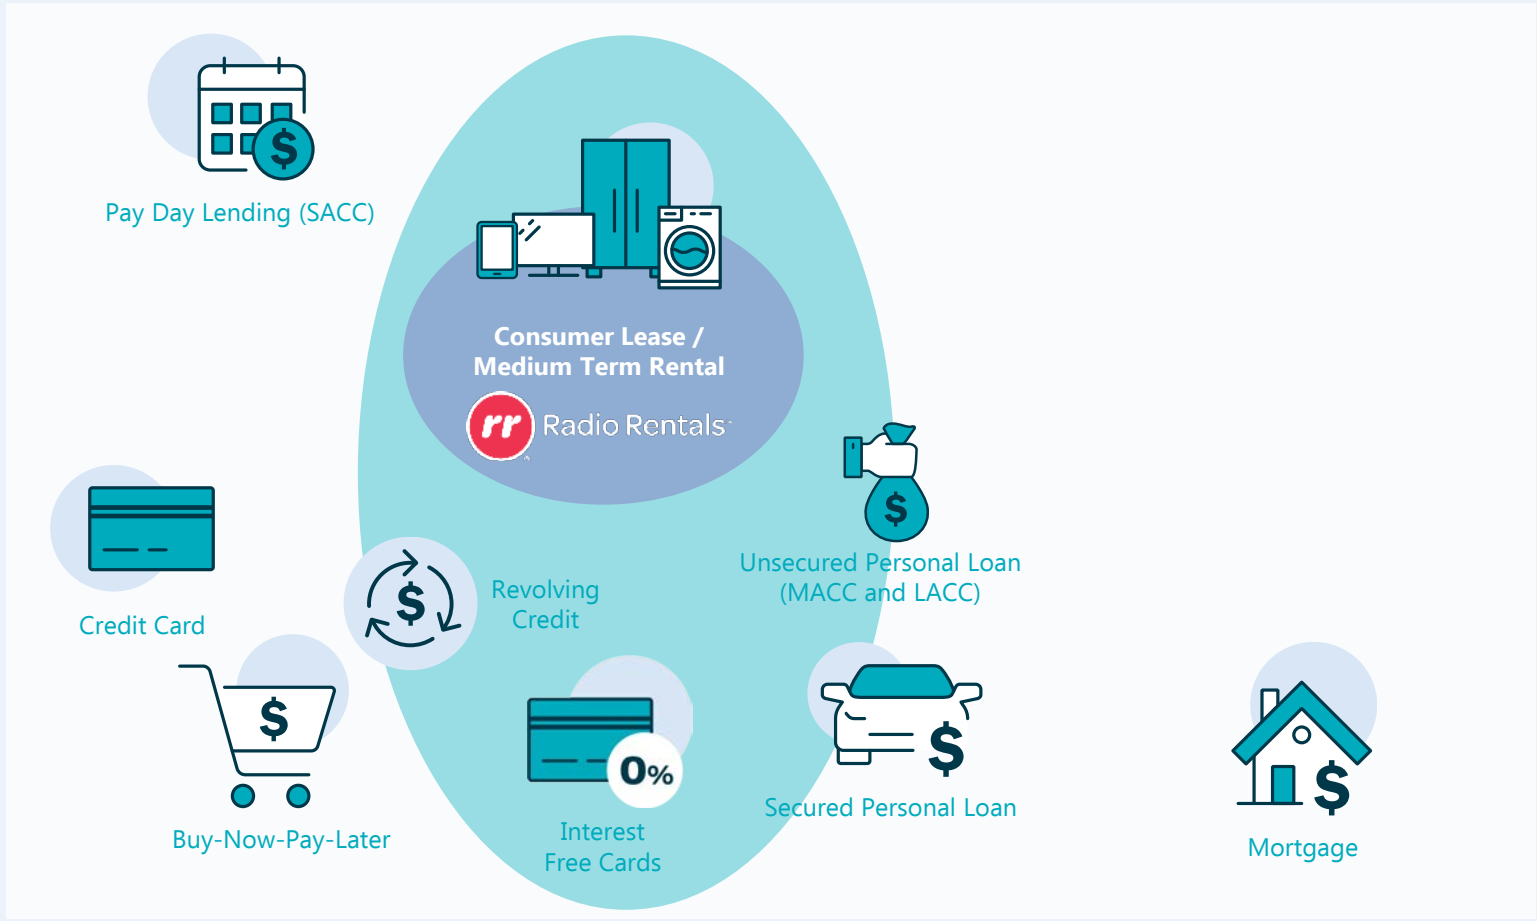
Pay Day Lending (SACC)

Consumer Lease / Medium Term Rental

rr Radio Rentals

Unsecured Personal Loan (MACC and LACC)

Credit Card

Revolving Credit

Buy-Now-Pay-Later

0%

Interest Free Cards

Secured Personal Loan

Mortgage